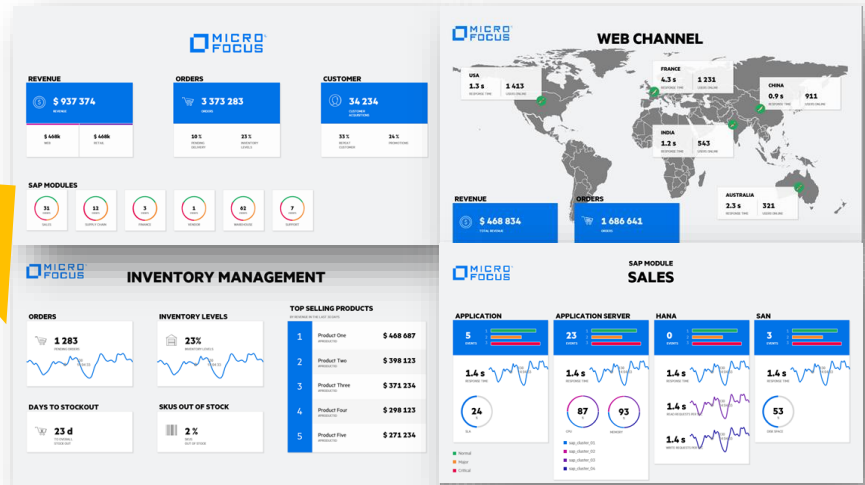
MICRO FOCUS

REVENUE
$ 937 374
REVENUE
$ 468k
WEB
$ 468k
RETAIL

ORDERS
3 373 283
ORDERS
10 %
PENDING DELIVERY
23 %
INVENTORY LEVELS

CUSTOMER
34 234
CUSTOMER ACQUISITIONS
33 %
REPEAT CUSTOMER
24 %
ABANDONED

SAP MODULES
31
SALES
12
SUPPLY CHAIN
3
FINANCE
1
VENDOR
62
WAREHOUSE
7
SUPPORT

MICRO FOCUS
WEB CHANNEL
USA
1.3 s
RESPONSE TIME
1 413
USERS ONLINE
FRANCE
4.3 s
RESPONSE TIME
1 231
USERS ONLINE
CHINA
0.9 s
RESPONSE TIME
911
USERS ONLINE
INDIA
1.2 s
RESPONSE TIME
543
USERS ONLINE
AUSTRALIA
2.3 s
RESPONSE TIME
321
USERS ONLINE
REVENUE
$ 468 834
TOTAL REVENUE
ORDERS
1 686 641
ORDERS

MICRO FOCUS
INVENTORY MANAGEMENT
ORDERS
1 283
PENDING ORDERS
INVENTORY LEVELS
23%
INVENTORY LEVELS
DAYS TO STOCKOUT
23 d
TO STOCKOUT
SKUS OUT OF STOCK
2 %
SKUS OUT OF STOCK
TOP SELLING PRODUCTS
1
Product One
$ 468 687
2
Product Two
$ 398 123
3
Product Three
$ 371 234
4
Product Four
$ 298 123
5
Product Five
$ 271 234

MICRO FOCUS
SAP MODULE
SALES
APPLICATION
5
EVENTS
1.4 s
RESPONSE TIME
24
CPU
APPLICATION SERVER
23
EVENTS
1.4 s
RESPONSE TIME
87
CPU
93
MEMORY
HANA
0
EVENTS
1.4 s
RESPONSE TIME
1.4 s
1.4 s
SAN
1
EVENTS
1.4 s
RESPONSE TIME
53
DISK SPACE
Normal
Major
Critical
sap_cluster_01
sap_cluster_02
sap_cluster_03
sap_cluster_04